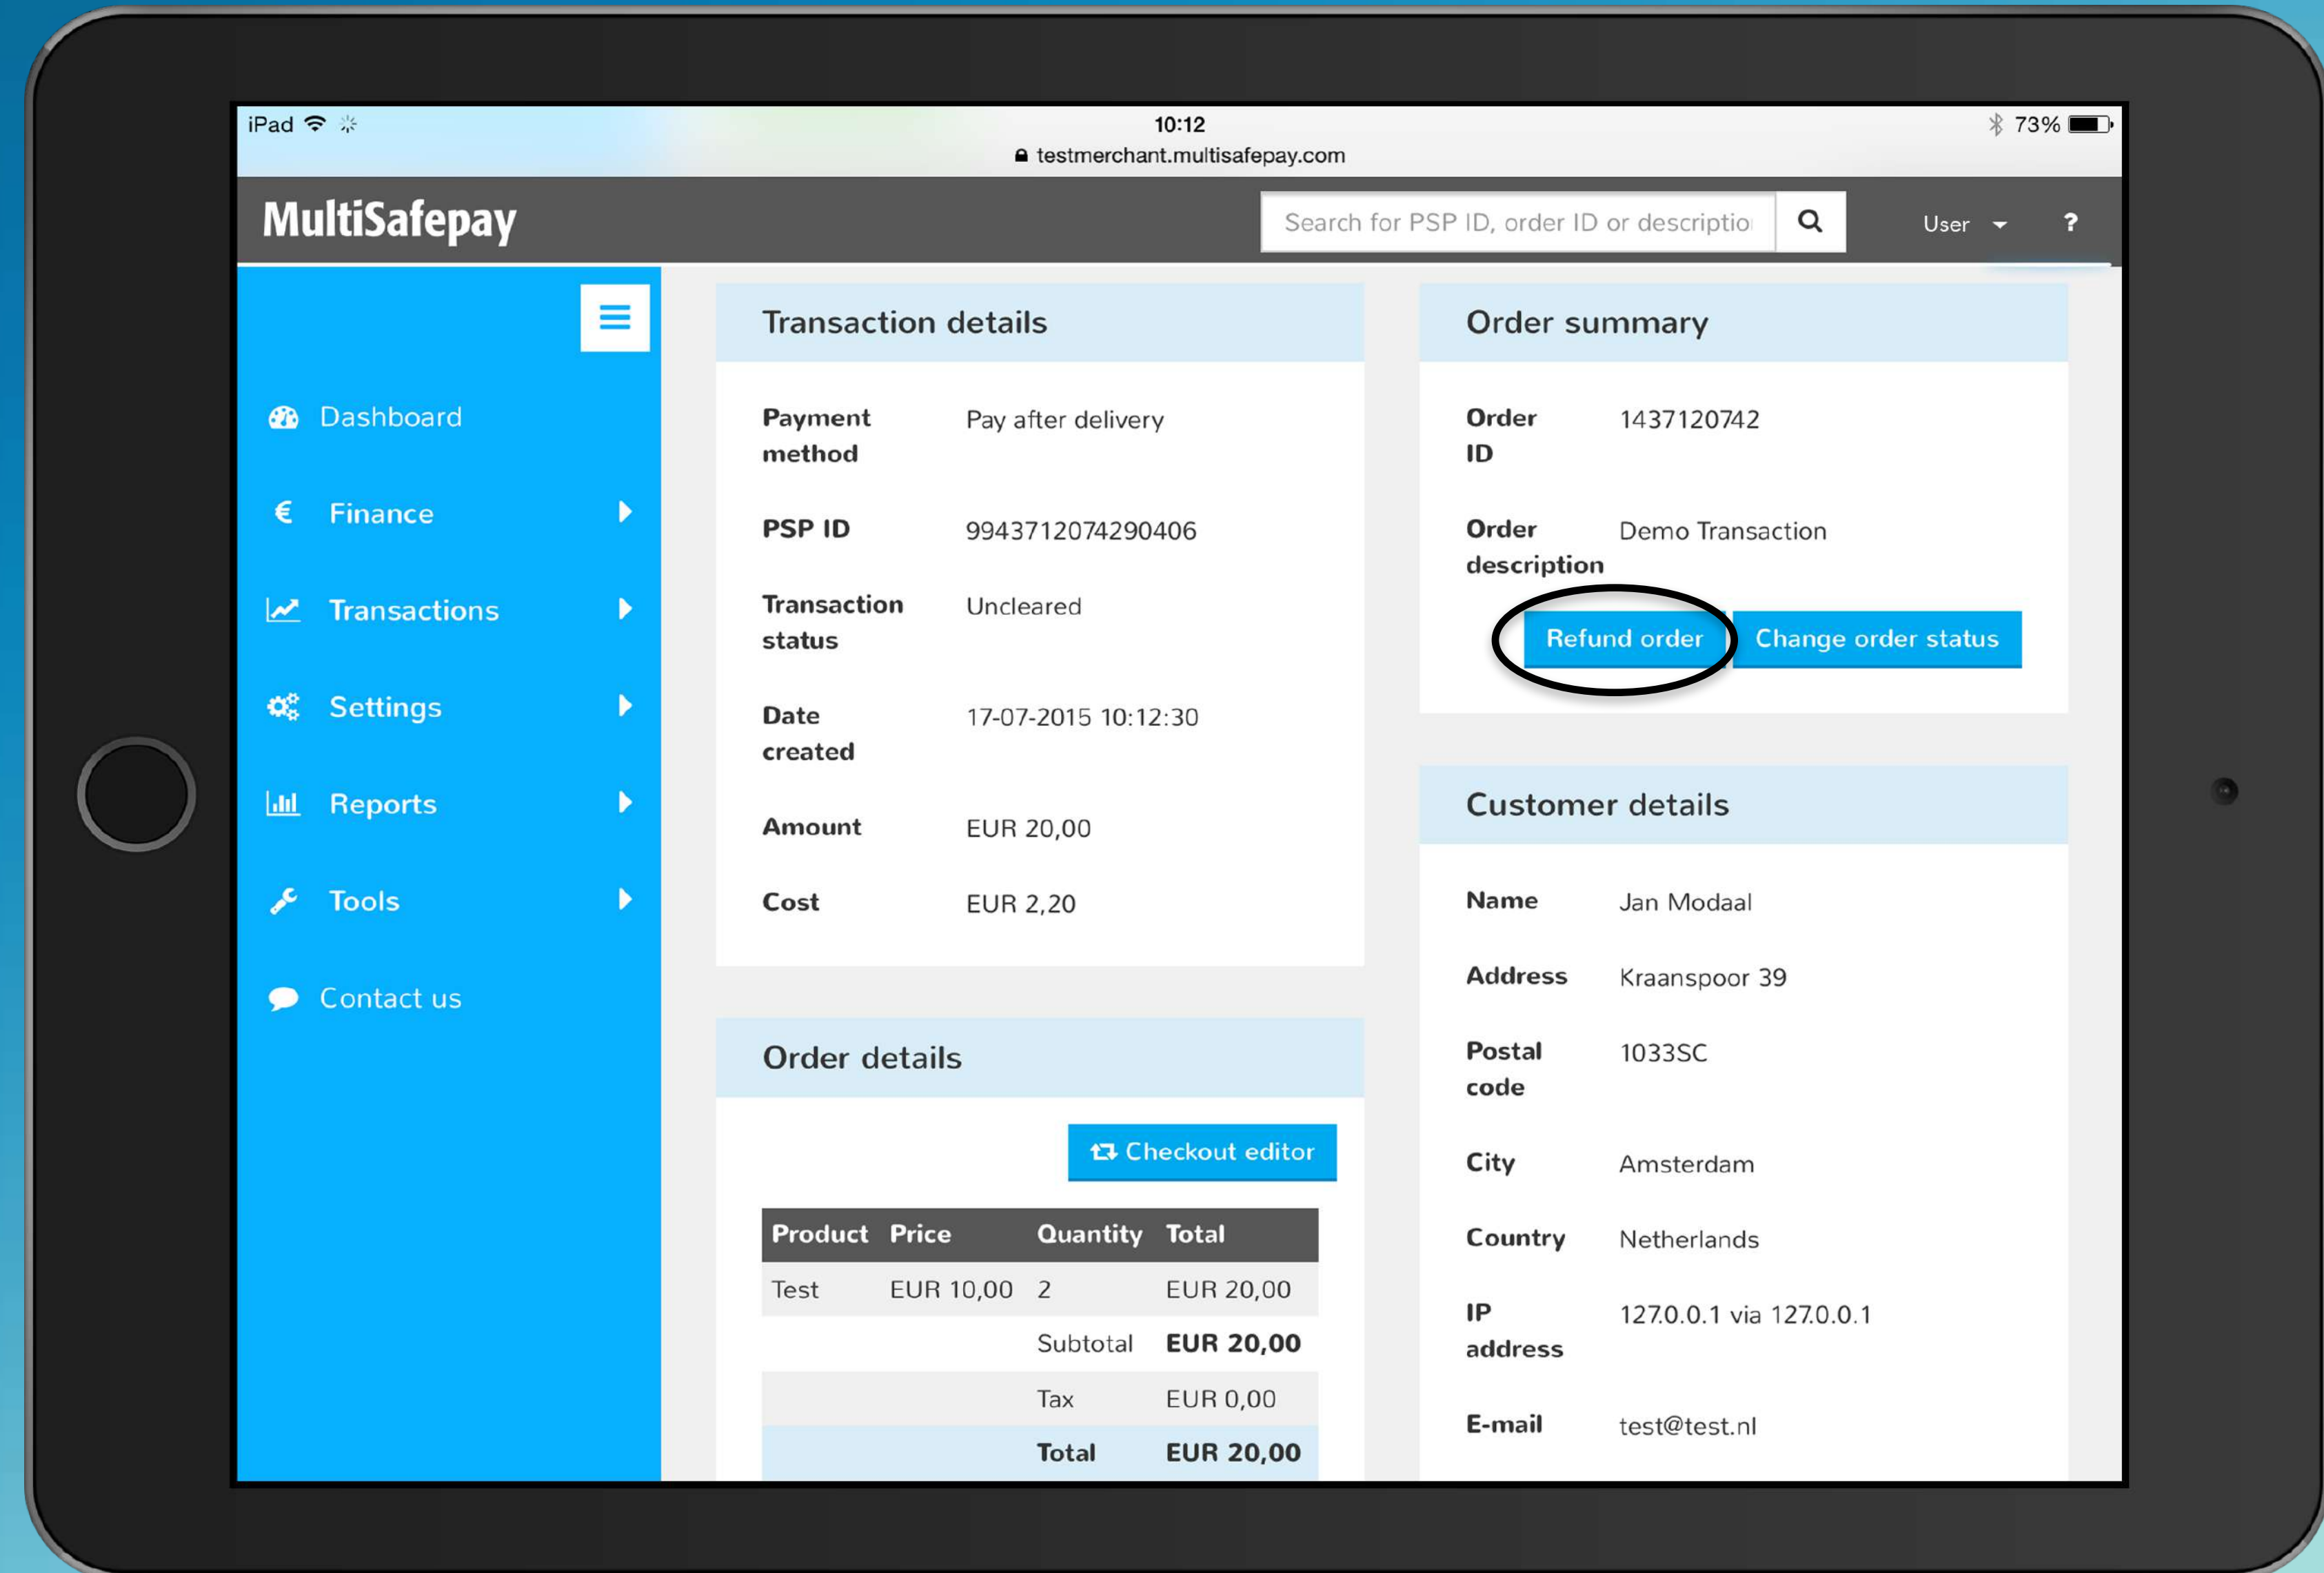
iPad 10:12 73%
testmerchant.multisafepay.com

MultiSafepay
Search for PSP ID, order ID or descriptio
User ?

Dashboard
€ Finance
Transactions
Settings
Reports
Tools
Contact us

Transaction details

Payment method Pay after delivery
PSP ID 9943712074290406
Transaction status Uncleared
Date created 17-07-2015 10:12:30
Amount EUR 20,00
Cost EUR 2,20

Order details

Checkout editor

| Product | Price | Quantity | Total |
|---|---|---|---|
| Test | EUR 10,00 | 2 | EUR 20,00 |
| | | Subtotal | EUR 20,00 |
| | | Tax | EUR 0,00 |
| | | Total | EUR 20,00 |

Order summary

Order ID 1437120742
Order description Demo Transaction
Refund order Change order status

Customer details

Name Jan Modaal
Address Kraanspoor 39
Postal code 1033SC
City Amsterdam
Country Netherlands
IP address 127.0.0.1 via 127.0.0.1
E-mail test@test.nl